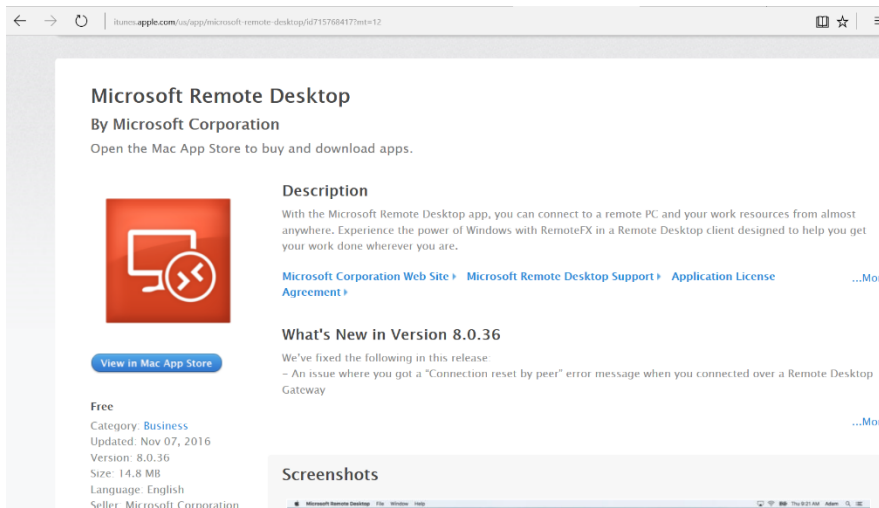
itunes.apple.com/us/app/microsoft-remote-desktop/id715768417?mt=12

Microsoft Remote Desktop

By Microsoft Corporation

Open the Mac App Store to buy and download apps.

Description

With the Microsoft Remote Desktop app, you can connect to a remote PC and your work resources from almost anywhere. Experience the power of Windows with RemoteFX in a Remote Desktop client designed to help you get your work done wherever you are.

Microsoft Corporation Web Site ▸ Microsoft Remote Desktop Support ▸ Application License Agreement ▸

...Mo

What's New in Version 8.0.36

We've fixed the following in this release:
– An issue where you got a "Connection reset by peer" error message when you connected over a Remote Desktop Gateway

...Mo

View in Mac App Store

Free

Category: Business
Updated: Nov 07, 2016
Version: 8.0.36
Size: 14.8 MB
Language: English
Seller: Microsoft Corporation

Screenshots

Microsoft Remote Desktop File Window Help